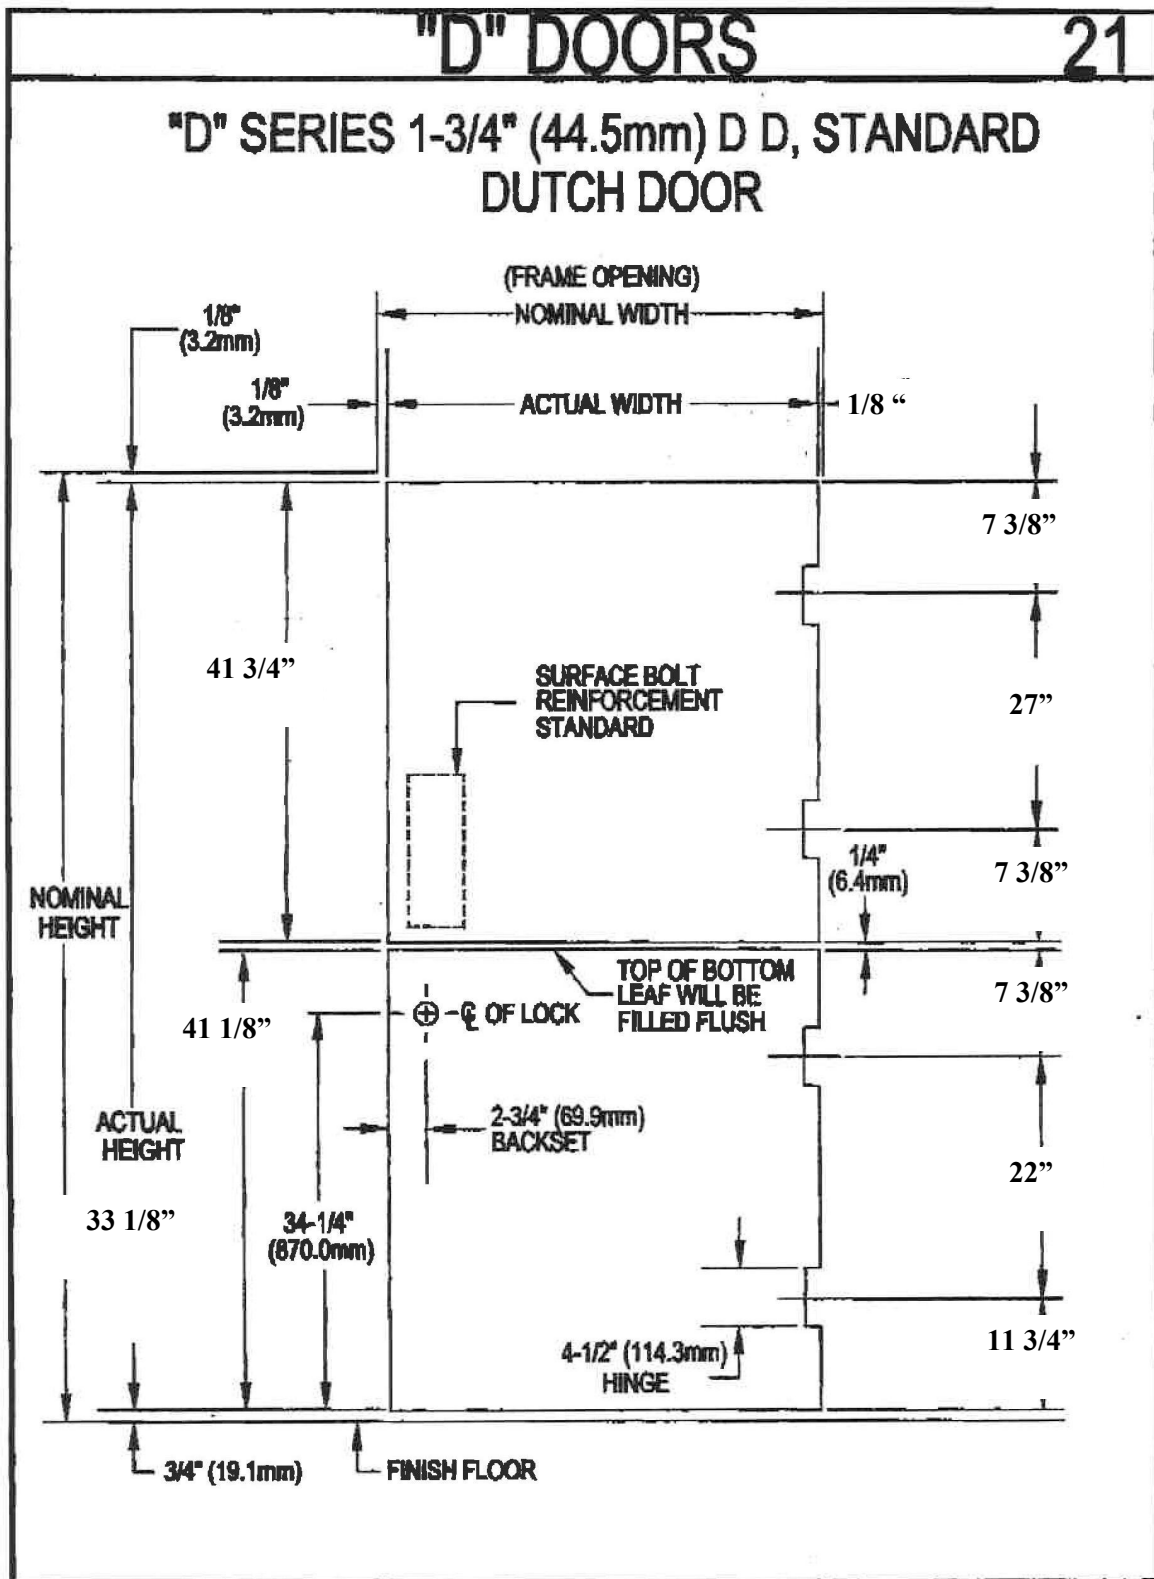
"D" DOORS 21

"D" SERIES 1-3/4" (44.5mm) D D, STANDARD DUTCH DOOR

(FRAME OPENING)

NOMINAL WIDTH

1/8" (3.2mm)

1/8" (3.2mm)

ACTUAL WIDTH

1/8 "

7 3/8"

41 3/4"

SURFACE BOLT REINFORCEMENT STANDARD

27"

1/4" (6.4mm)

7 3/8"

NOMINAL HEIGHT

TOP OF BOTTOM LEAF WILL BE FILLED FLUSH

7 3/8"

41 1/8"

℄ OF LOCK

2-3/4" (69.9mm) BACKSET

ACTUAL HEIGHT

22"

33 1/8"

34-1/4" (870.0mm)

11 3/4"

4-1/2" (114.3mm) HINGE

3/4" (19.1mm)

FINISH FLOOR